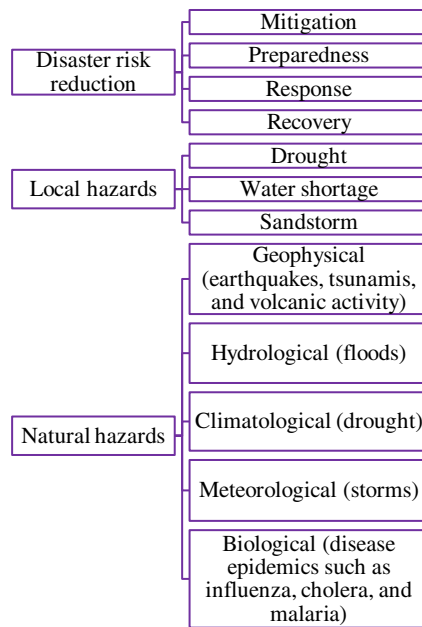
Disaster risk reduction

Mitigation

Preparedness

Response

Recovery

Local hazards

Drought

Water shortage

Sandstorm

Natural hazards

Geophysical (earthquakes, tsunamis, and volcanic activity)

Hydrological (floods)

Climatological (drought)

Meteorological (storms)

Biological (disease epidemics such as influenza, cholera, and malaria)